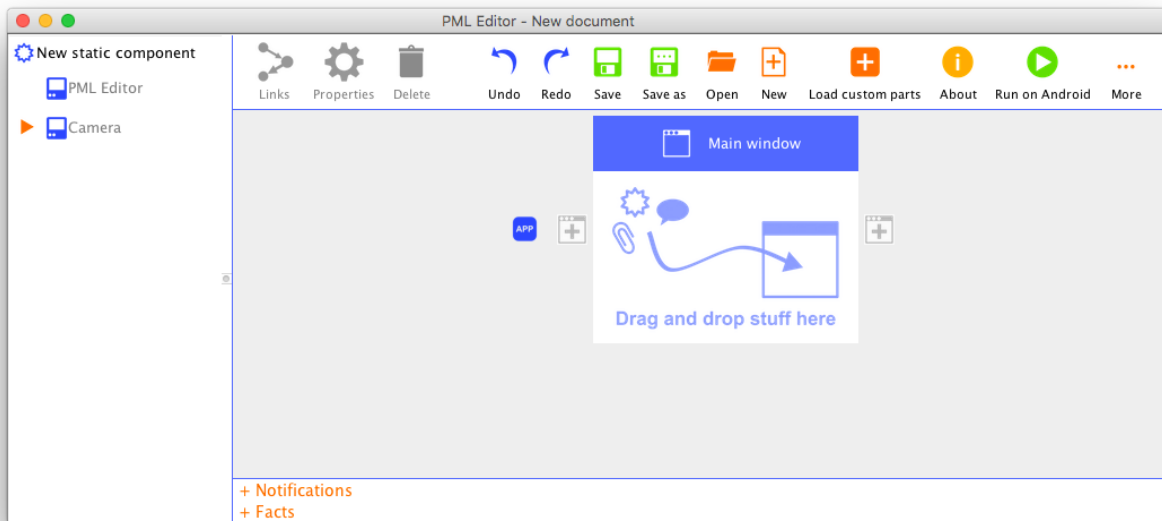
PML Editor - New document

New static component
PML Editor
Camera

Links
Properties
Delete
Undo
Redo
Save
Save as
Open
New
Load custom parts
About
Run on Android
More

APP

Main window

Drag and drop stuff here

+ Notifications
+ Facts